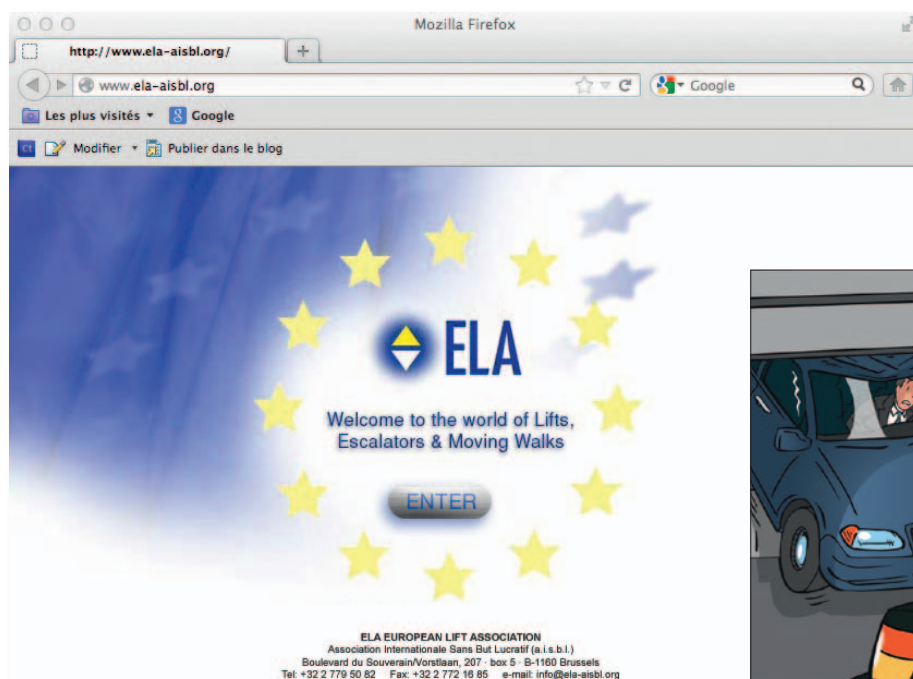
Mozilla Firefox

http://www.ela-aisbl.org/

www.ela-aisbl.org

Google

Les plus visités

Google

Modifier

Publier dans le blog

ELA

Welcome to the world of Lifts, Escalators & Moving Walks

ENTER

ELA EUROPEAN LIFT ASSOCIATION
Association Internationale Sans But Lucratif (a.i.s.b.l.)
Boulevard du Souverain/Vorstlaan, 207 · box 5 · B-1160 Brussels
Tel: +32 2 779 50 82 Fax: +32 2 772 16 85 e-mail: info@ela-aisbl.org